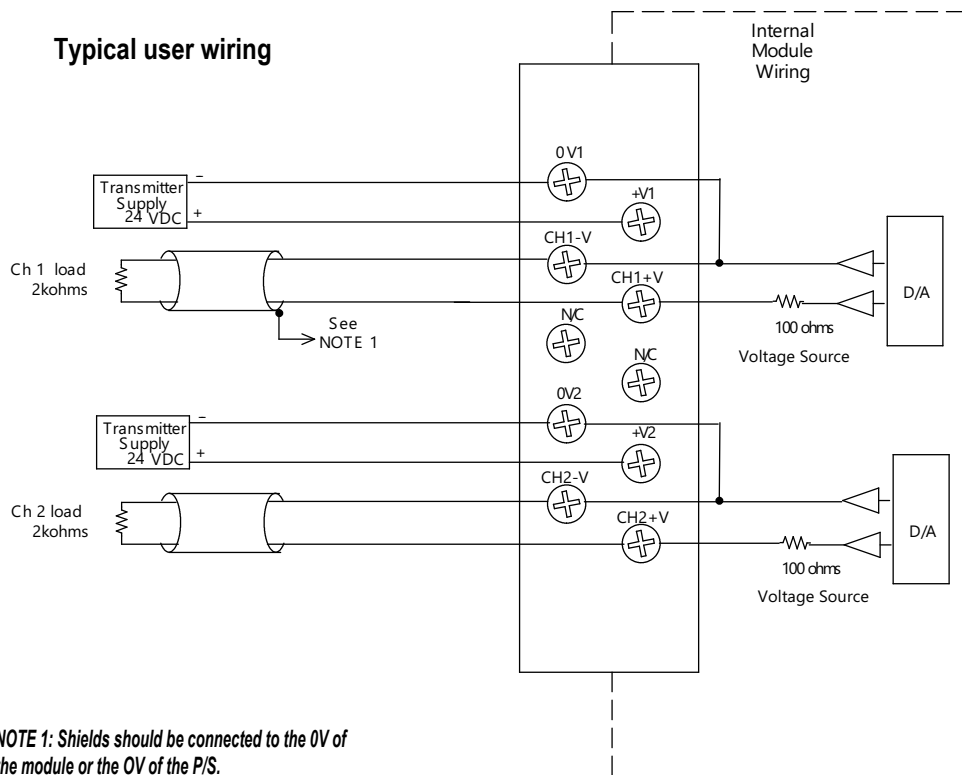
Typical user wiring

Internal Module Wiring

Transmitter Supply 24 VDC
–
+

0 V1
+V1
CH1-V
CH1+V
N/C
N/C

Ch 1 load 2kohms

See NOTE 1

100 ohms
Voltage Source

D/A

Transmitter Supply 24 VDC
–
+

0V2
+V2
CH2-V
CH2+V

Ch 2 load 2kohms

100 ohms
Voltage Source

D/A

NOTE 1: Shields should be connected to the 0V of the module or the OV of the P/S.